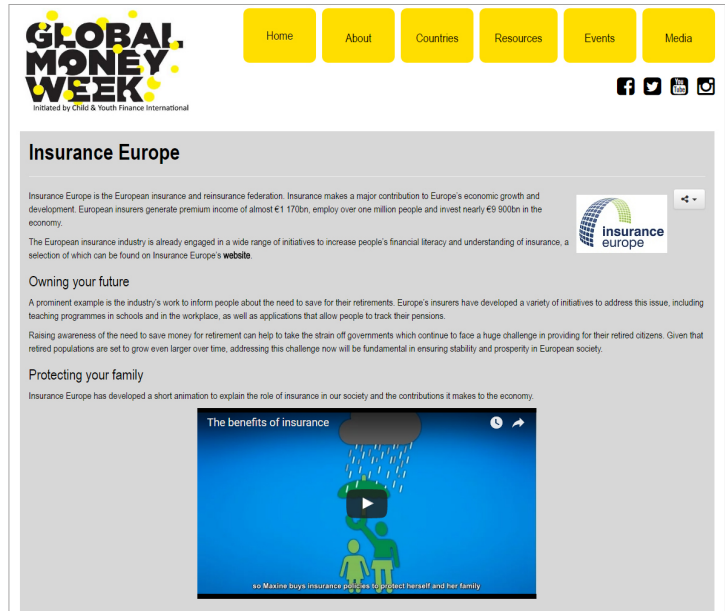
GLOBAL MONEY WEEK
Initiated by Child & Youth Finance International

Home
About
Countries
Resources
Events
Media

You Tube

Insurance Europe

Insurance Europe is the European insurance and reinsurance federation. Insurance makes a major contribution to Europe's economic growth and development. European insurers generate premium income of almost €1 170bn, employ over one million people and invest nearly €9 900bn in the economy.

The European insurance industry is already engaged in a wide range of initiatives to increase people's financial literacy and understanding of insurance, a selection of which can be found on Insurance Europe's website.

insurance europe

Owning your future

A prominent example is the industry's work to inform people about the need to save for their retirements. Europe's insurers have developed a variety of initiatives to address this issue, including teaching programmes in schools and in the workplace, as well as applications that allow people to track their pensions.

Raising awareness of the need to save money for retirement can help to take the strain off governments which continue to face a huge challenge in providing for their retired citizens. Given that retired populations are set to grow even larger over time, addressing this challenge now will be fundamental in ensuring stability and prosperity in European society.

Protecting your family

Insurance Europe has developed a short animation to explain the role of insurance in our society and the contributions it makes to the economy.

The benefits of insurance

so Maxine buys insurance policies to protect herself and her family